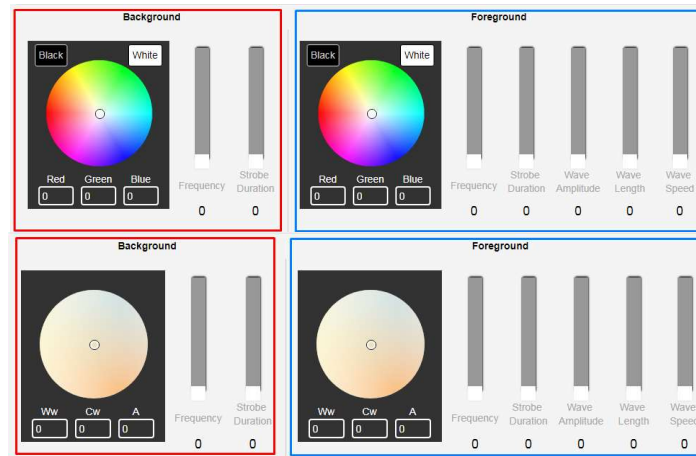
Background

Black White

Red Green Blue
0 0 0

Frequency 0
Strobe Duration 0

Foreground

Black White

Red Green Blue
0 0 0

Frequency 0
Strobe Duration 0
Wave Amplitude 0
Wave Length 0
Wave Speed 0

Background

Ww Cw A
0 0 0

Frequency 0
Strobe Duration 0

Foreground

Ww Cw A
0 0 0

Frequency 0
Strobe Duration 0
Wave Amplitude 0
Wave Length 0
Wave Speed 0